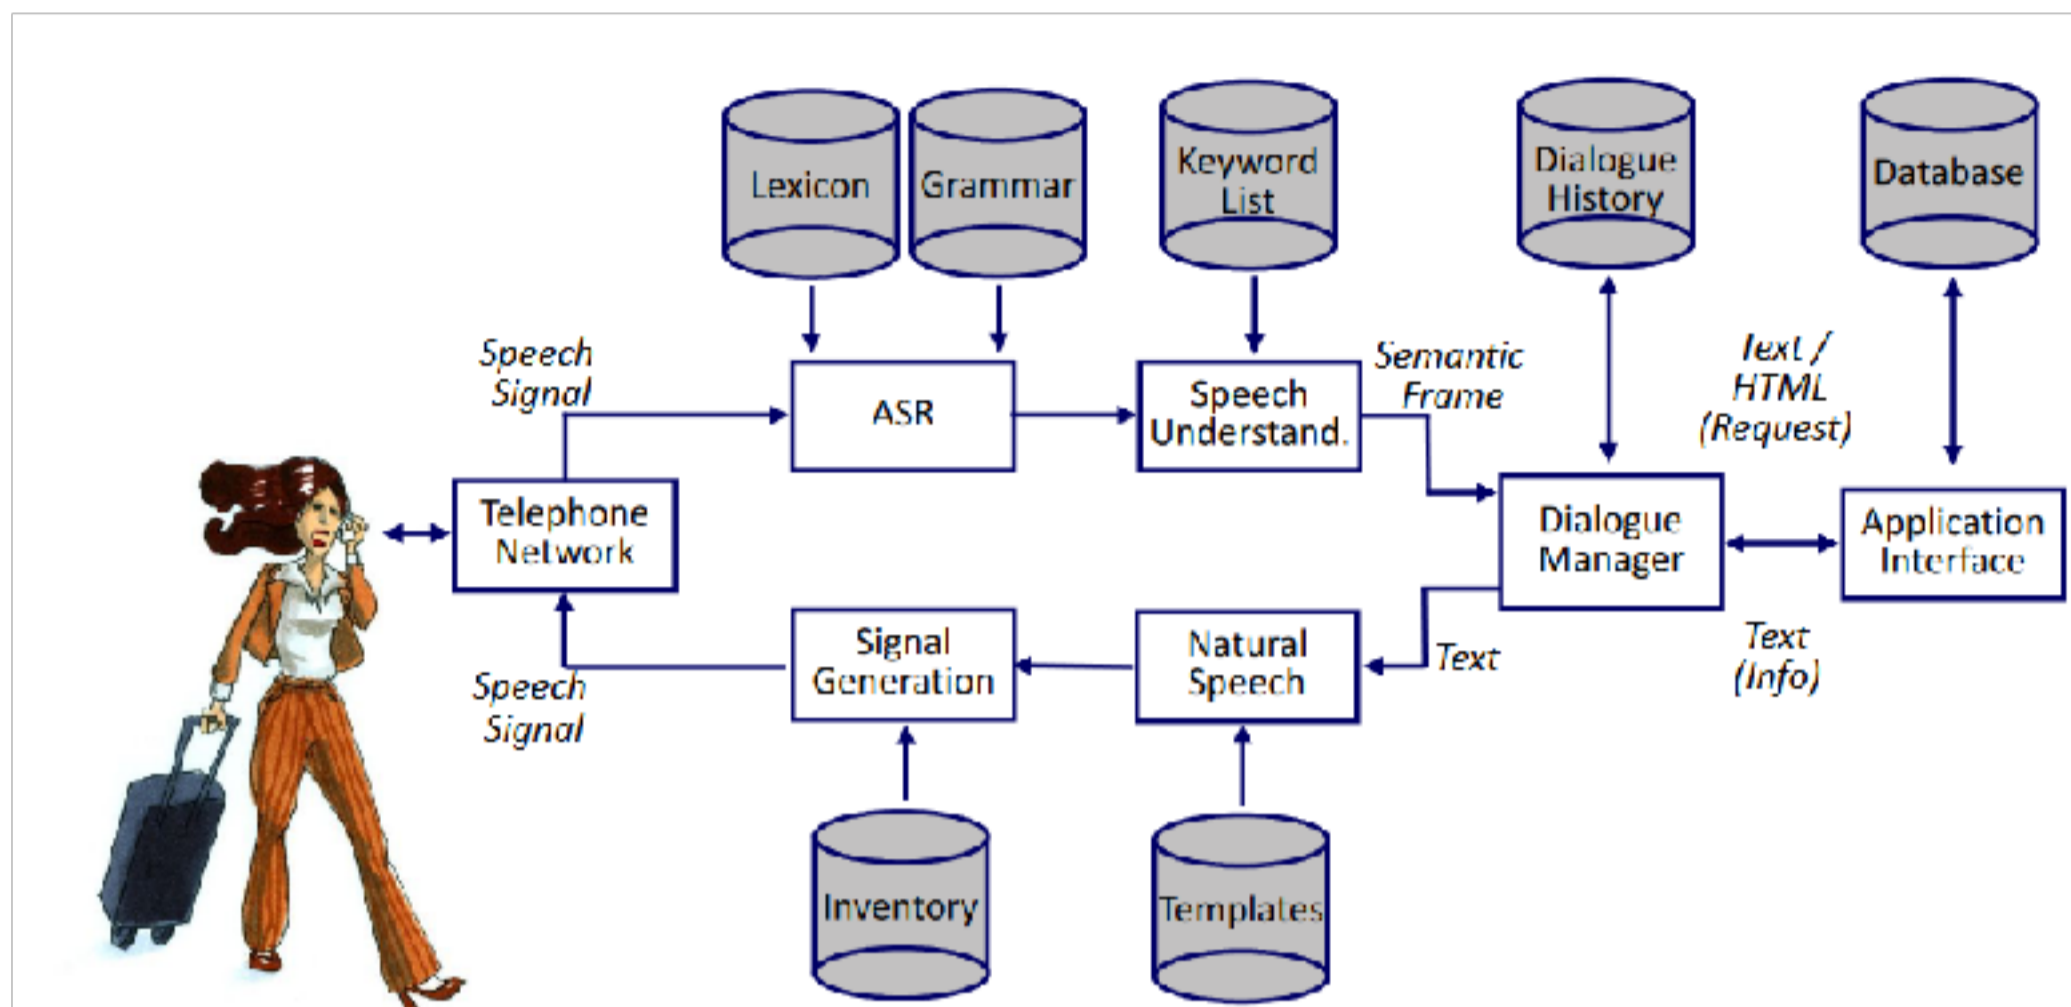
Lexicon

Grammar

Keyword List

Dialogue History

Database

Speech Signal

ASR

Speech Understand.

Semantic Frame

Text / HTML (Request)

Telephone Network

Dialogue Manager

Application Interface

Signal Generation

Natural Speech

Text

Text (Info)

Speech Signal

Inventory

Templates